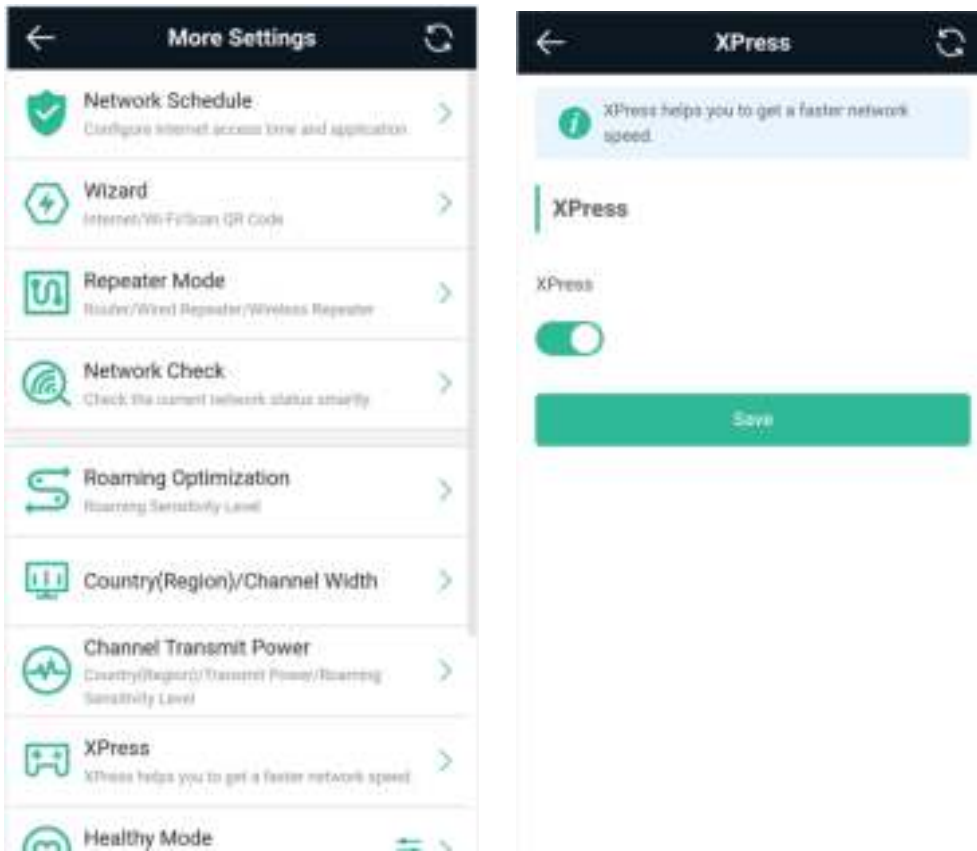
More Settings

Network Schedule
Configure internet access time and application

Wizard
Internet/Wi-Fi/Scan QR Code

Repeater Mode
Router/Wired Repeater/Wireless Repeater

Network Check
Check the current network status smartly

Roaming Optimization
Roaming Sensitivity Level

Country(Region)/Channel Width

Channel Transmit Power
Country(Region)/Transmit Power/Roaming Sensitivity Level

XPress
XPress helps you to get a faster network speed

Healthy Mode

XPress

XPress helps you to get a faster network speed.

XPress

XPress

Save